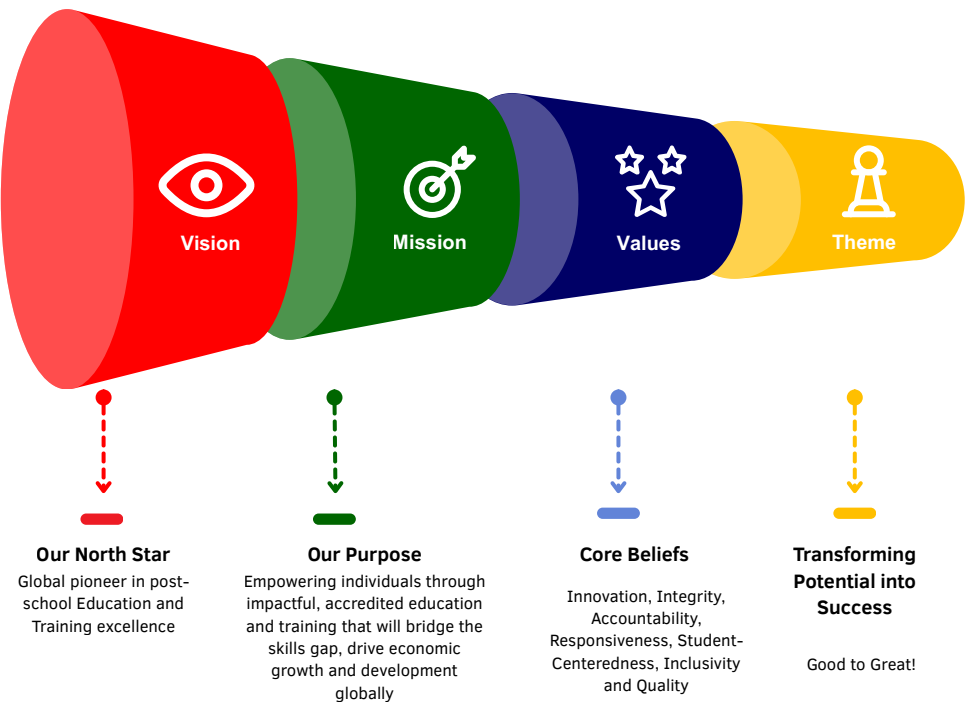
Vision

Mission

Values

Theme

Our North Star

Global pioneer in post-school Education and Training excellence

Our Purpose

Empowering individuals through impactful, accredited education and training that will bridge the skills gap, drive economic growth and development globally

Core Beliefs

Innovation, Integrity, Accountability, Responsiveness, Student-Centeredness, Inclusivity and Quality

Transforming Potential into Success

Good to Great!